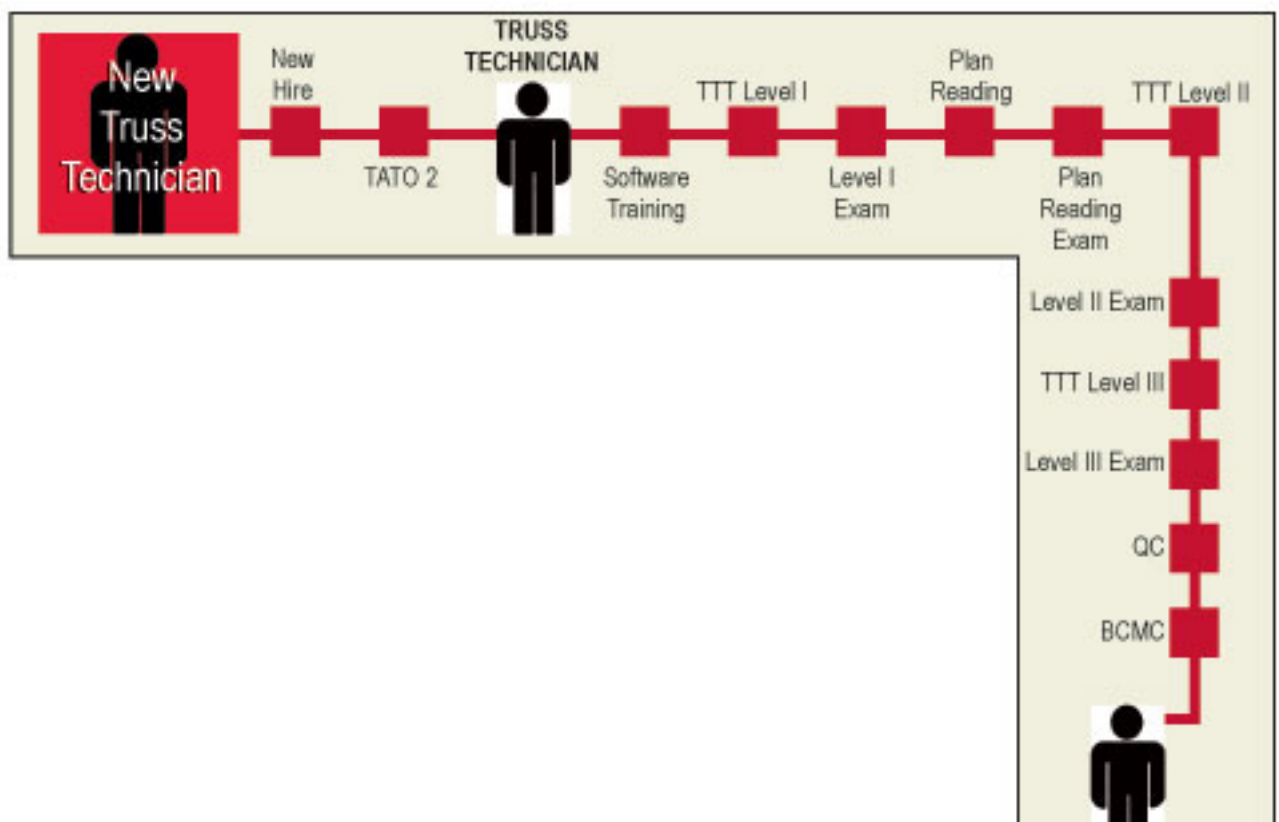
New Truss Technician

New Hire

TATO 2

TRUSS TECHNICIAN

Software Training

TTT Level I

Level I Exam

Plan Reading

Plan Reading Exam

TTT Level II

Level II Exam

TTT Level III

Level III Exam

QC

BCMC